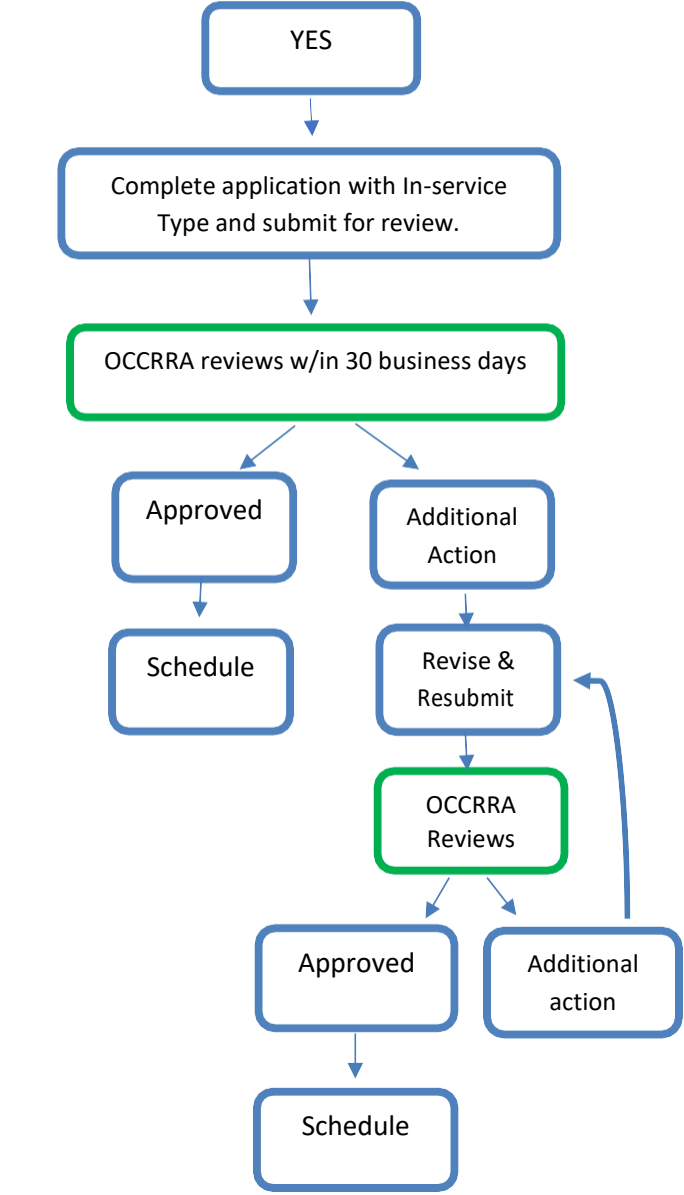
YES

Complete application with In-service Type and submit for review.

OCCRRA reviews w/in 30 business days

Approved

Additional Action

Schedule

Revise & Resubmit

OCCRRA Reviews

Approved

Additional action

Schedule